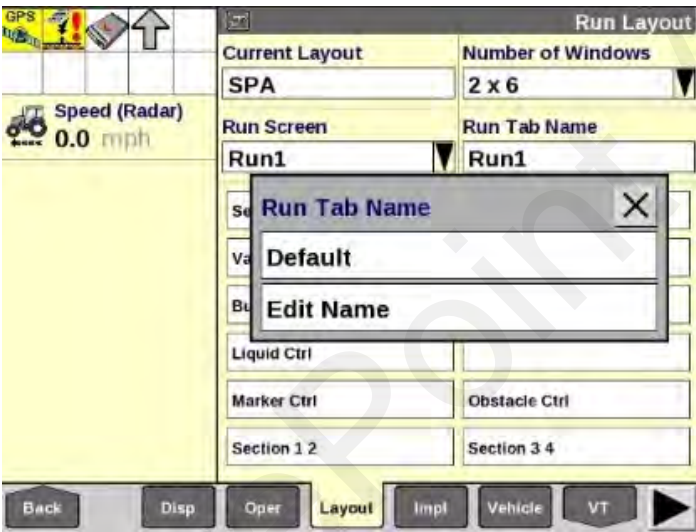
GPS

Speed (Radar)
0.0 mph

Run Layout

Current Layout
SPA

Number of Windows
2 x 6

Run Screen
Run1

Run Tab Name
Run1

Se
Va
Bu

Run Tab Name

Default

Edit Name

Liquid Ctrl

Marker Ctrl

Obstacle Ctrl

Section 1 2

Section 3 4

Back
Disp
Oper
Layout
Impl
Vehicle
VT

Point